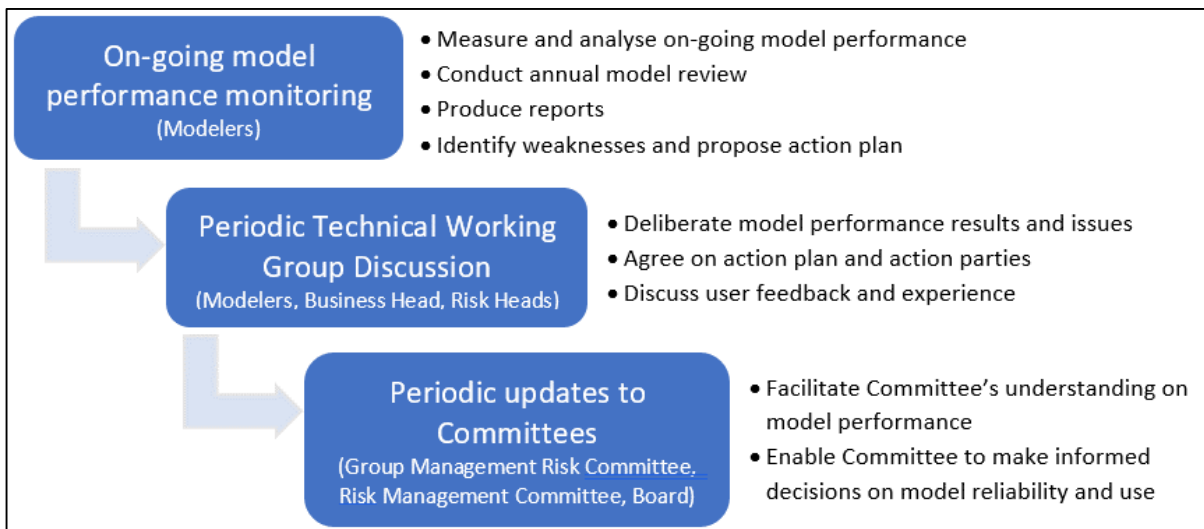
On-going model performance monitoring
(Modelers)

• Measure and analyse on-going model performance
• Conduct annual model review
• Produce reports
• Identify weaknesses and propose action plan

Periodic Technical Working Group Discussion
(Modelers, Business Head, Risk Heads)

• Deliberate model performance results and issues
• Agree on action plan and action parties
• Discuss user feedback and experience

Periodic updates to Committees
(Group Management Risk Committee, Risk Management Committee, Board)

• Facilitate Committee's understanding on model performance
• Enable Committee to make informed decisions on model reliability and use